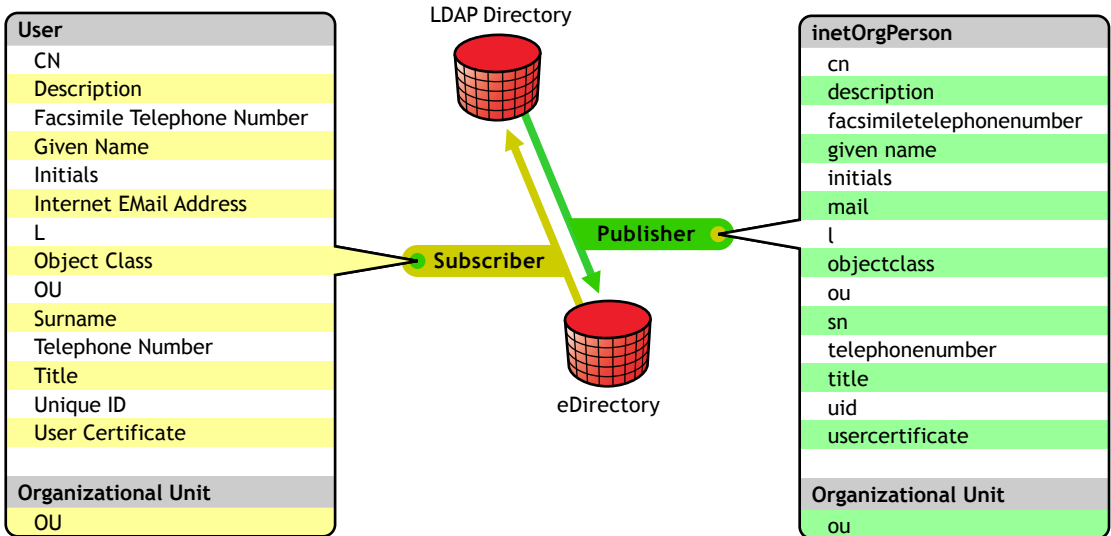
User
CN
Description
Facsimile Telephone Number
Given Name
Initials
Internet EMail Address
L
Object Class
OU
Surname
Telephone Number
Title
Unique ID
User Certificate

Organizational Unit
OU

LDAP Directory

Subscriber

Publisher

eDirectory

inetOrgPerson
cn
description
facsimiletelephonenumber
given name
initials
mail
l
objectclass
ou
sn
telephonenumber
title
uid
usercertificate

Organizational Unit
ou